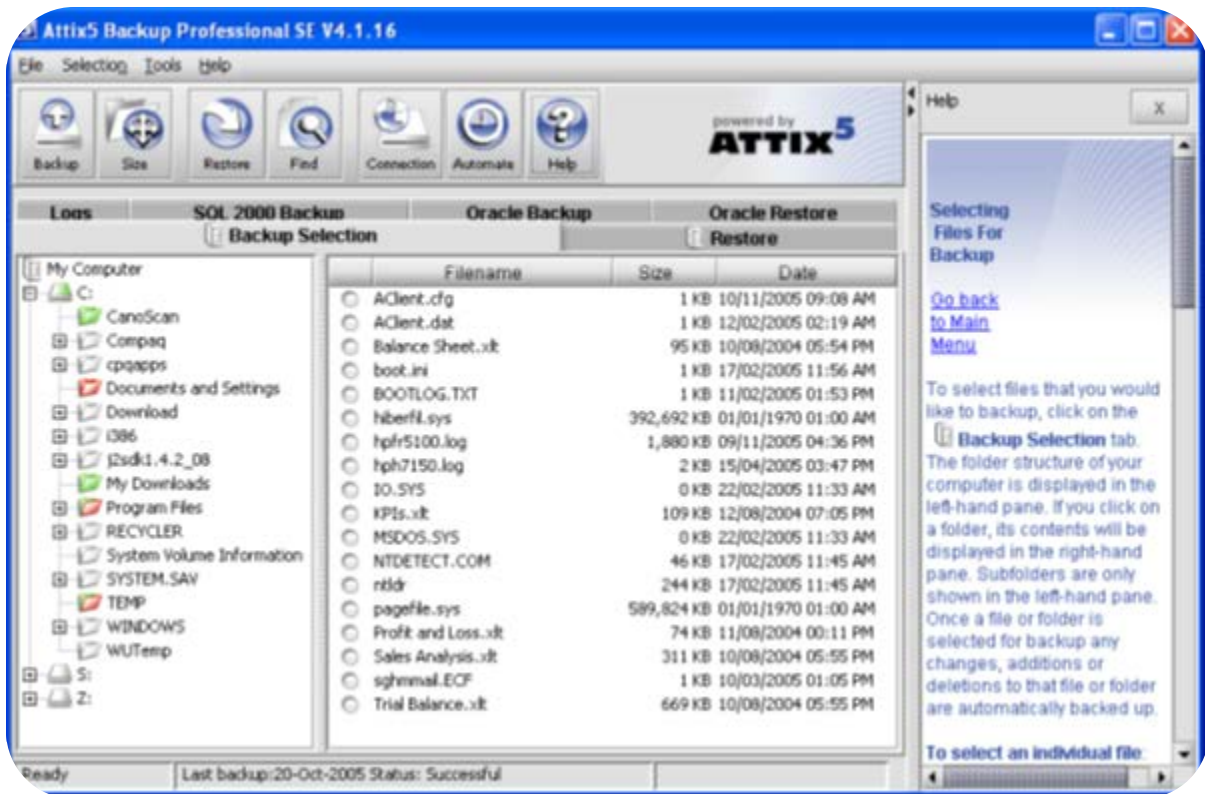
Attix5 Backup Professional SE V4.1.16

File Selection Tools Help

Backup Size Restore Find Connection Automate Help

powered by ATTIX5

Help X

Logs SQL 2000 Backup Oracle Backup Oracle Restore

Backup Selection Restore

My Computer
C:
CanoScan
Compaq
cpqapps
Documents and Settings
Download
i386
j2sdk1.4.2_08
My Downloads
Program Files
RECYCLER
System Volume Information
SYSTEM.SAV
TEMP
WINDOWS
WUTemp
S:
Z:

| Filename | Size | Date |
|---|---|---|
| AClient.cfg | 1 KB | 10/11/2005 09:08 AM |
| AClient.dat | 1 KB | 12/02/2005 02:19 AM |
| Balance Sheet.xlt | 95 KB | 10/08/2004 05:54 PM |
| boot.ini | 1 KB | 17/02/2005 11:56 AM |
| BOOTLOG.TXT | 1 KB | 11/02/2005 01:53 PM |
| hiberfil.sys | 392,692 KB | 01/01/1970 01:00 AM |
| hpfr5100.log | 1,880 KB | 09/11/2005 04:36 PM |
| hph7150.log | 2 KB | 15/04/2005 03:47 PM |
| IO.SYS | 0 KB | 22/02/2005 11:33 AM |
| KPIs.xlt | 109 KB | 12/08/2004 07:05 PM |
| MSDOS.SYS | 0 KB | 22/02/2005 11:33 AM |
| NTDETECT.COM | 46 KB | 17/02/2005 11:45 AM |
| ntldr | 244 KB | 17/02/2005 11:45 AM |
| pagefile.sys | 589,824 KB | 01/01/1970 01:00 AM |
| Profit and Loss.xlt | 74 KB | 11/08/2004 00:11 PM |
| Sales Analysis.xlt | 311 KB | 10/08/2004 05:55 PM |
| sghmmail.ECF | 1 KB | 10/03/2005 01:05 PM |
| Trial Balance.xlt | 669 KB | 10/08/2004 05:55 PM |

Selecting Files For Backup

Go back to Main Menu

To select files that you would like to backup, click on the Backup Selection tab. The folder structure of your computer is displayed in the left-hand pane. If you click on a folder, its contents will be displayed in the right-hand pane. Subfolders are only shown in the left-hand pane. Once a file or folder is selected for backup any changes, additions or deletions to that file or folder are automatically backed up.

To select an individual file:

Ready Last backup:20-Oct-2005 Status: Successful